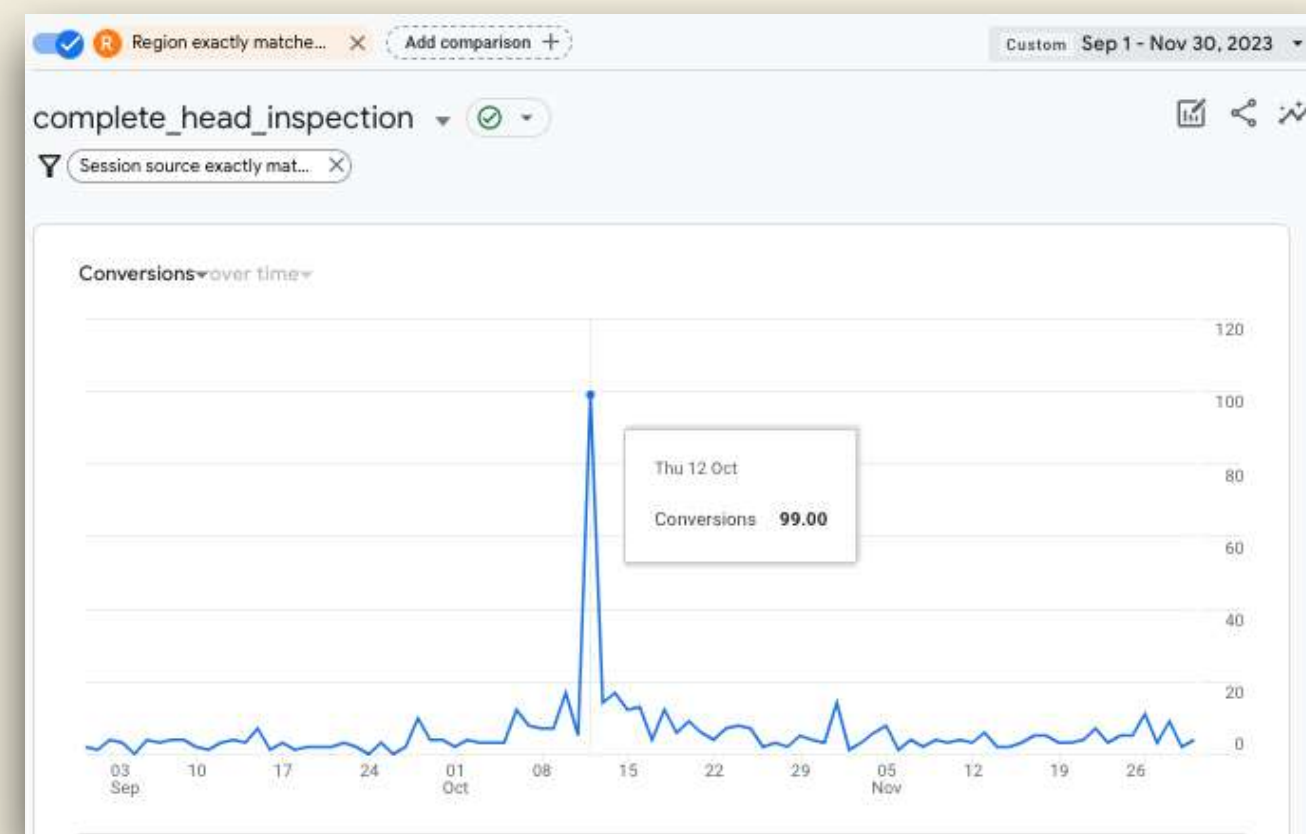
R Region exactly matche... × Add comparison +

Custom Sep 1 - Nov 30, 2023

complete_head_inspection

Session source exactly mat... ×

Conversions over time

120
100
80
60
40
20
0

Thu 12 Oct
Conversions 99.00

03 Sep 10 17 24 01 Oct 08 15 22 29 05 Nov 12 19 26